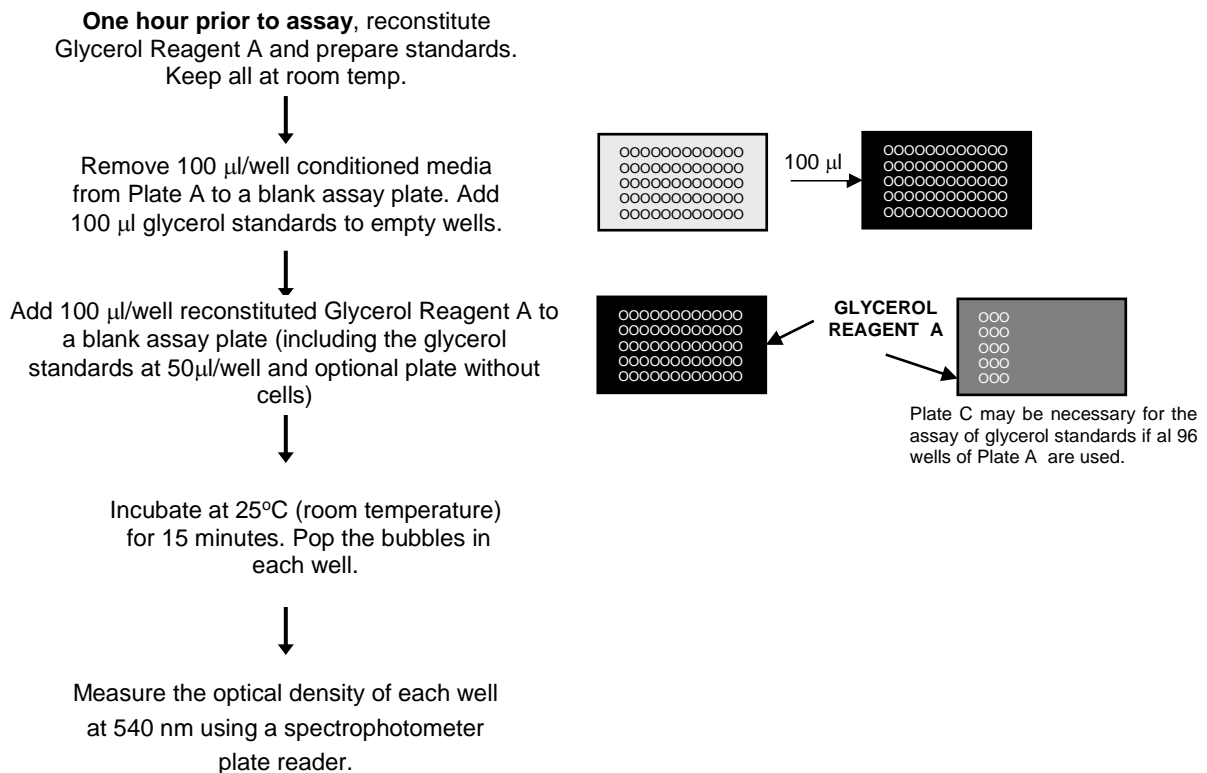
**One hour prior to assay**, reconstitute Glycerol Reagent A and prepare standards. Keep all at room temp.

Remove 100 $\mu$l/well conditioned media from Plate A to a blank assay plate. Add 100 $\mu$l glycerol standards to empty wells.

OOOOOOOOOOOO
OOOOOOOOOOOO
OOOOOOOOOOOO
OOOOOOOOOOOO
OOOOOOOOOOOO

100 $\mu$l

OOOOOOOOOOOO
OOOOOOOOOOOO
OOOOOOOOOOOO
OOOOOOOOOOOO
OOOOOOOOOOOO

Add 100 $\mu$l/well reconstituted Glycerol Reagent A to a blank assay plate (including the glycerol standards at 50$\mu$l/well and optional plate without cells)

OOOOOOOOOOOO
OOOOOOOOOOOO
OOOOOOOOOOOO
OOOOOOOOOOOO
OOOOOOOOOOOO

GLYCEROL REAGENT A

OOO
OOO
OOO
OOO
OOO

Plate C may be necessary for the assay of glycerol standards if al 96 wells of Plate A are used.

Incubate at 25$^o$C (room temperature) for 15 minutes. Pop the bubbles in each well.

Measure the optical density of each well at 540 nm using a spectrophotometer plate reader.